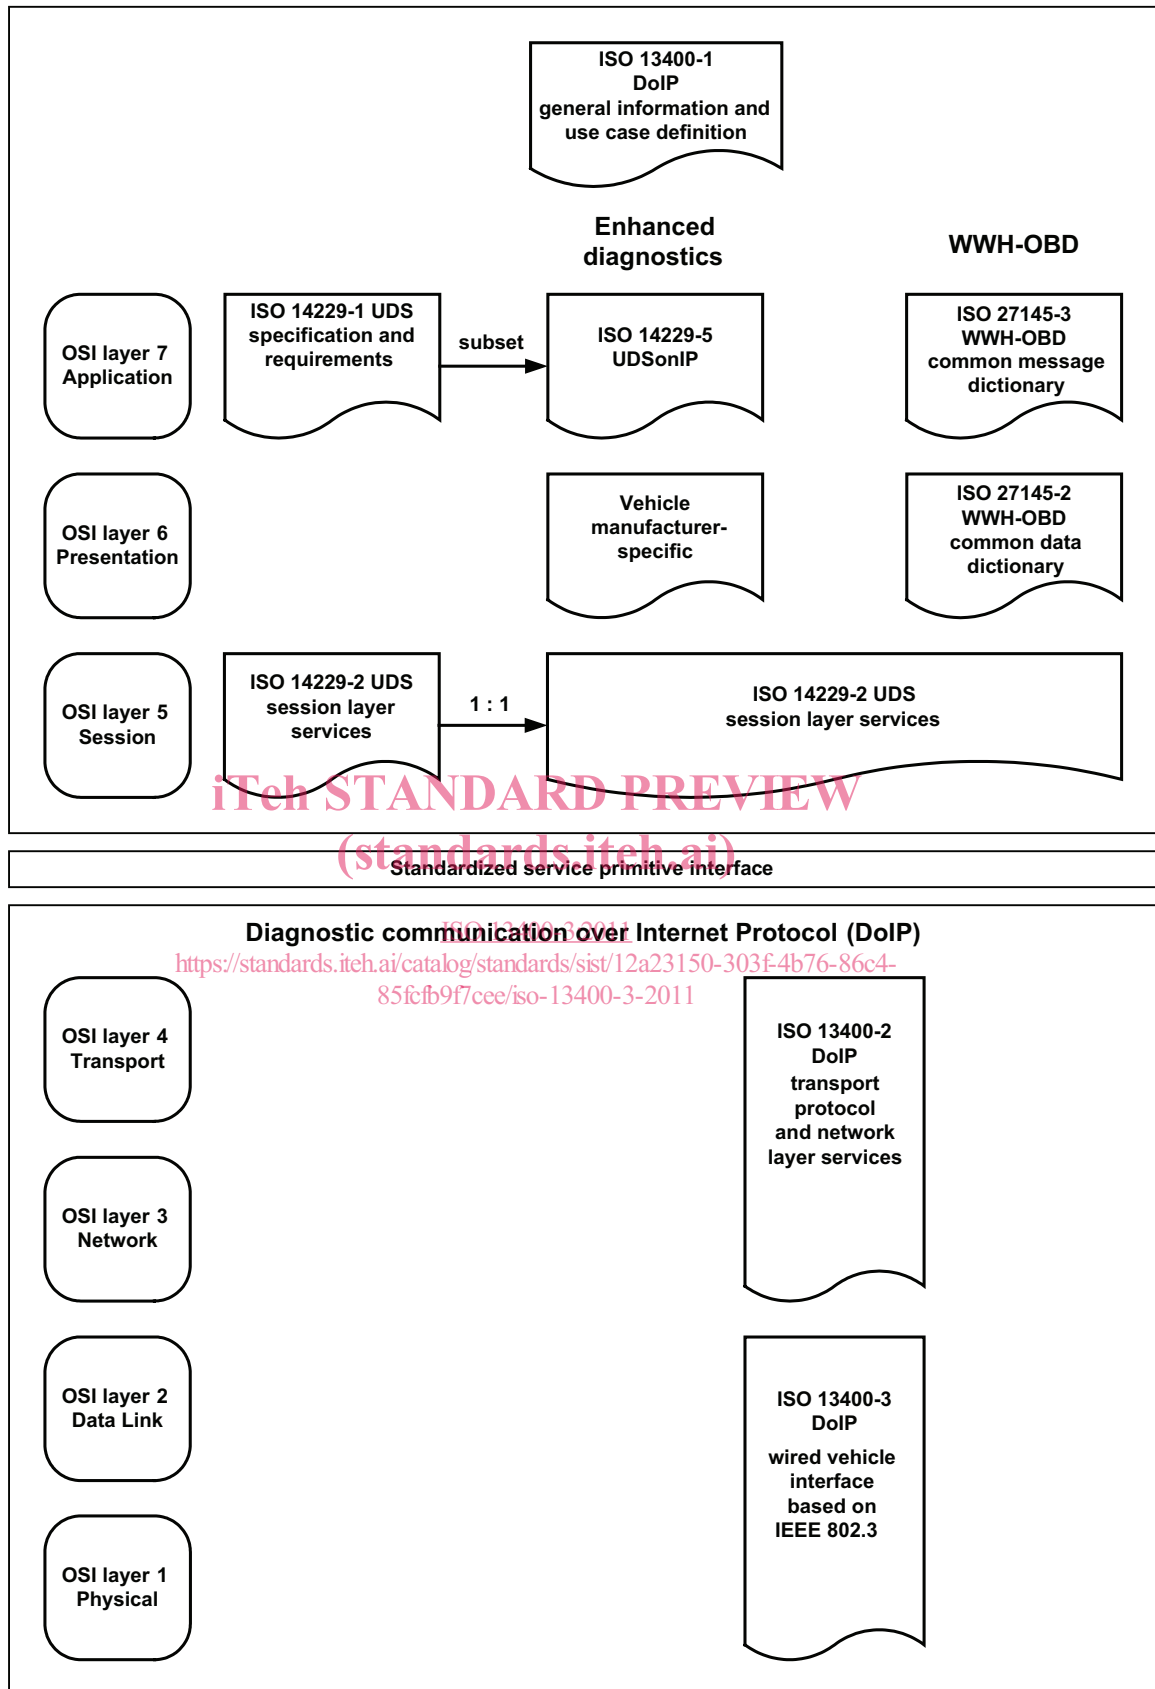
ISO 13400-1
DoIP
general information and use case definition

Enhanced diagnostics

WWH-OBD

OSI layer 7
Application

ISO 14229-1 UDS specification and requirements

subset

ISO 14229-5
UDSonIP

ISO 27145-3
WWH-OBD
common message dictionary

OSI layer 6
Presentation

Vehicle manufacturer-specific

ISO 27145-2
WWH-OBD
common data dictionary

OSI layer 5
Session

ISO 14229-2 UDS session layer services

1 : 1

ISO 14229-2 UDS
session layer services

iTeh STANDARD PREVIEW
(standards.iteh.ai)

Standardized service primitive interface

Diagnostic communication over Internet Protocol (DoIP)

ISO 13400-3:2011
https://standards.iteh.ai/catalog/standards/sist/12a23150-303f-4b76-86c4-85fcfb9f7cee/iso-13400-3-2011

OSI layer 4
Transport

ISO 13400-2
DoIP
transport protocol and network layer services

OSI layer 3
Network

OSI layer 2
Data Link

ISO 13400-3
DoIP
wired vehicle interface based on IEEE 802.3

OSI layer 1
Physical